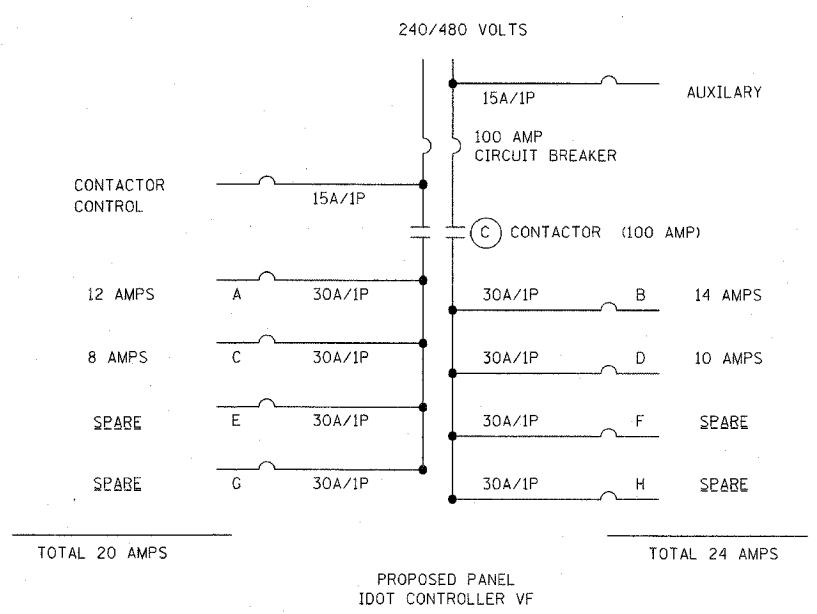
240/480 VOLTS

15A/1P

AUXILARY

100 AMP
CIRCUIT BREAKER

CONTACTOR
CONTROL

15A/1P

C CONTACTOR (100 AMP)

12 AMPS A 30A/1P

30A/1P B 14 AMPS

8 AMPS C 30A/1P

30A/1P D 10 AMPS

SPARE E 30A/1P

30A/1P F SPARE

SPARE G 30A/1P

30A/1P H SPARE

TOTAL 20 AMPS

TOTAL 24 AMPS

PROPOSED PANEL
IDOT CONTROLLER VF